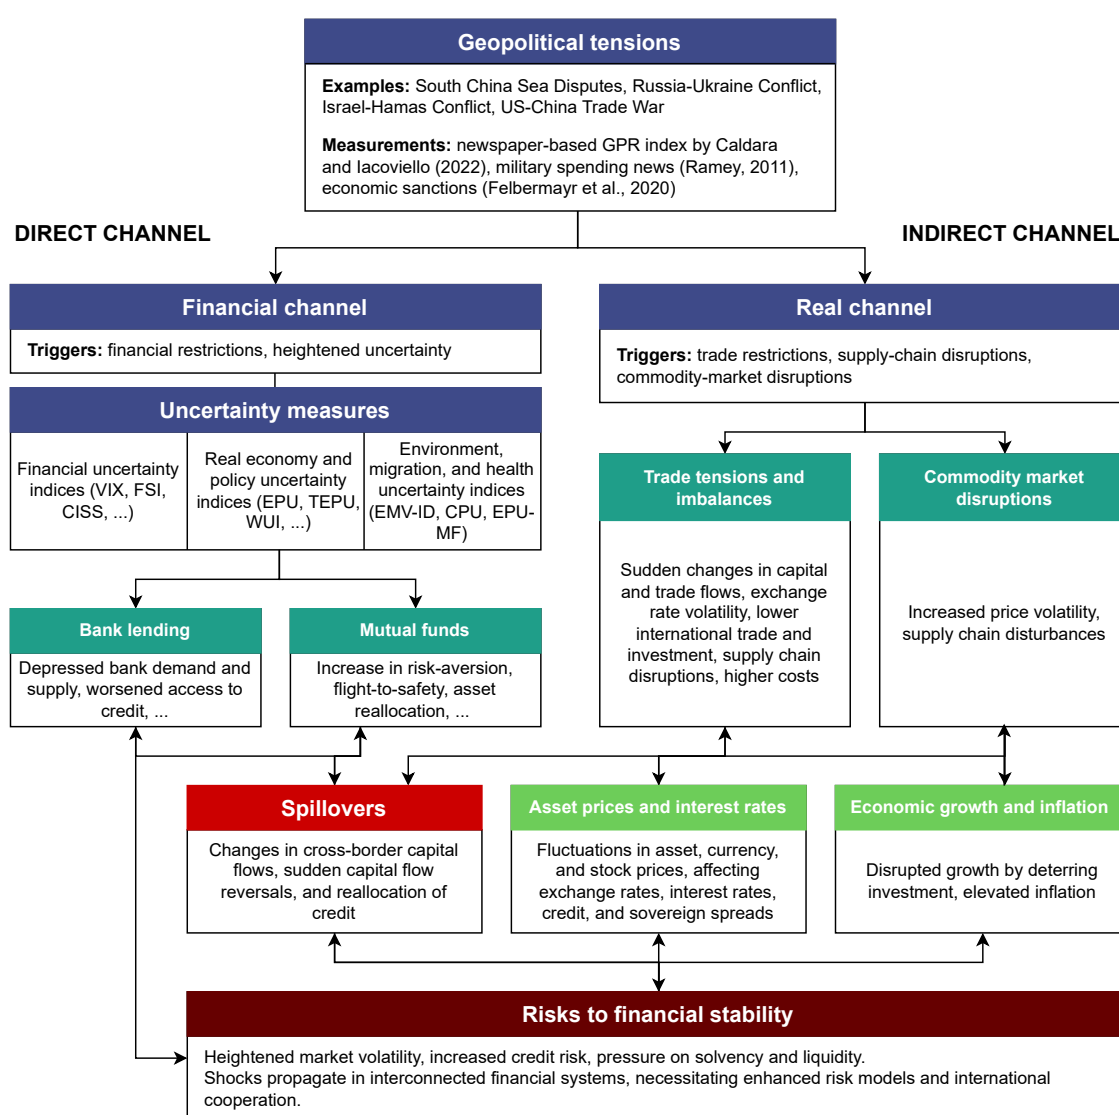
Geopolitical tensions

**Examples:** South China Sea Disputes, Russia-Ukraine Conflict, Israel-Hamas Conflict, US-China Trade War

**Measurements:** newspaper-based GPR index by Caldara and Iacoviello (2022), military spending news (Ramey, 2011), economic sanctions (Felbermayr et al., 2020)

DIRECT CHANNEL

INDIRECT CHANNEL

Financial channel

**Triggers:** financial restrictions, heightened uncertainty

Uncertainty measures

Financial uncertainty indices (VIX, FSI, CISS, ...)

Real economy and policy uncertainty indices (EPU, TEPU, WUI, ...)

Environment, migration, and health uncertainty indices (EMV-ID, CPU, EPU-MF)

Bank lending

Depressed bank demand and supply, worsened access to credit, ...

Mutual funds

Increase in risk-aversion, flight-to-safety, asset reallocation, ...

Real channel

**Triggers:** trade restrictions, supply-chain disruptions, commodity-market disruptions

Trade tensions and imbalances

Sudden changes in capital and trade flows, exchange rate volatility, lower international trade and investment, supply chain disruptions, higher costs

Commodity market disruptions

Increased price volatility, supply chain disturbances

Spillovers

Changes in cross-border capital flows, sudden capital flow reversals, and reallocation of credit

Asset prices and interest rates

Fluctuations in asset, currency, and stock prices, affecting exchange rates, interest rates, credit, and sovereign spreads

Economic growth and inflation

Disrupted growth by deterring investment, elevated inflation

Risks to financial stability

Heightened market volatility, increased credit risk, pressure on solvency and liquidity.
Shocks propagate in interconnected financial systems, necessitating enhanced risk models and international cooperation.